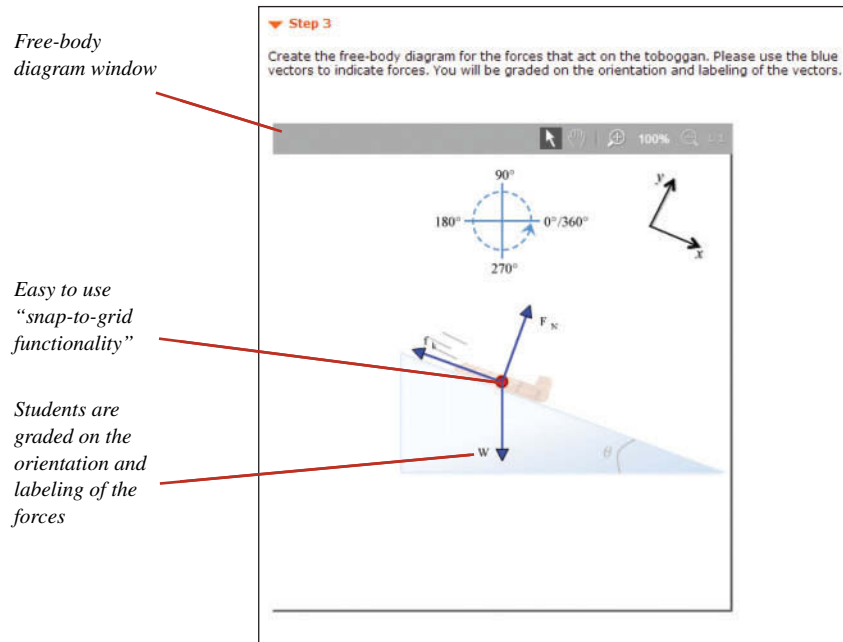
Free-body diagram window

Step 3

Create the free-body diagram for the forces that act on the toboggan. Please use the blue vectors to indicate forces. You will be graded on the orientation and labeling of the vectors.

100%

90°

180°

0°/360°

270°

y

x

Easy to use "snap-to-grid functionality"

$F_N$

$f_k$

Students are graded on the orientation and labeling of the forces

W

$\theta$